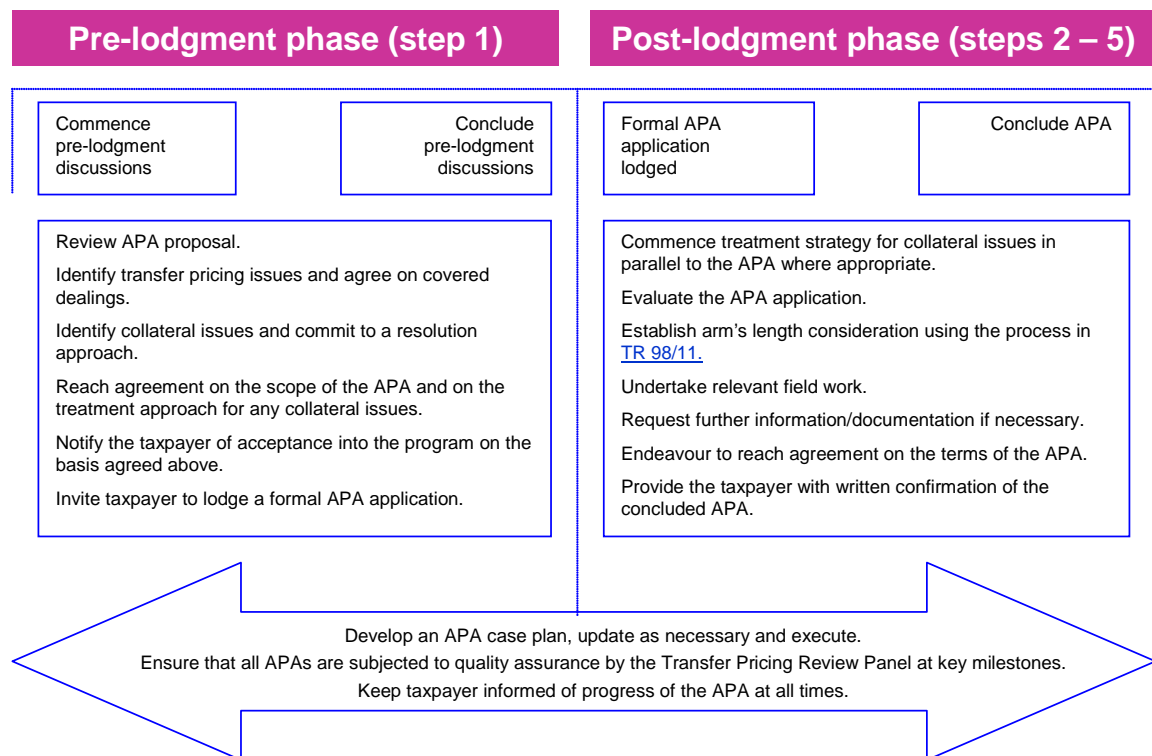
Pre-lodgment phase (step 1)

Commence pre-lodgment discussions

Conclude pre-lodgment discussions

Review APA proposal.

Identify transfer pricing issues and agree on covered dealings.

Identify collateral issues and commit to a resolution approach.

Reach agreement on the scope of the APA and on the treatment approach for any collateral issues.

Notify the taxpayer of acceptance into the program on the basis agreed above.

Invite taxpayer to lodge a formal APA application.

Post-lodgment phase (steps 2 – 5)

Formal APA application lodged

Conclude APA

Commence treatment strategy for collateral issues in parallel to the APA where appropriate.

Evaluate the APA application.

Establish arm's length consideration using the process in TR 98/11.

Undertake relevant field work.

Request further information/documentation if necessary.

Endeavour to reach agreement on the terms of the APA.

Provide the taxpayer with written confirmation of the concluded APA.

Develop an APA case plan, update as necessary and execute.

Ensure that all APAs are subjected to quality assurance by the Transfer Pricing Review Panel at key milestones.

Keep taxpayer informed of progress of the APA at all times.